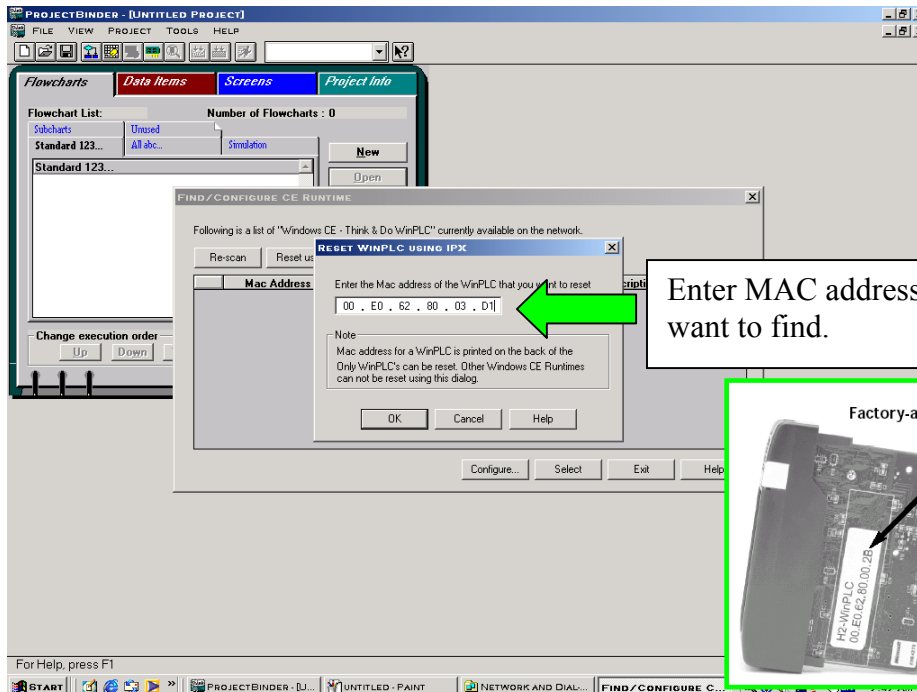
ProjectBinder - [Untitled Project]
File View Project Tools Help

Flowcharts | Data Items | Screens | Project Info

Flowchart List: Number of Flowcharts : 0
Subcharts | Unused
Standard 123... | All abc... | Simulation
New
Open
Standard 123...

Change execution order
Up | Down

Find/Configure CE Runtime
Following is a list of "Windows CE - Think & Do WinPLC" currently available on the network.
Re-scan | Reset us
Mac Address | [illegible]ripti

Reset WinPLC using IPX
Enter the Mac address of the WinPLC that you w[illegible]nt to reset
00 . E0 . 62 . 80 . 03 . D1
Note
Mac address for a WinPLC is printed on the back of the
Only WinPLC's can be reset. Other Windows CE Runtimes can not be reset using this dialog.
OK | Cancel | Help

Configure... | Select | Exit | Help

Enter MAC address
want to find.

Factory-a

H2-WinPLC
00.E0.62.80.00.2B

For Help, press F1

Start | ProjectBinder - [U... | untitled - Paint | Network and Dial-... | Find/Configure C...